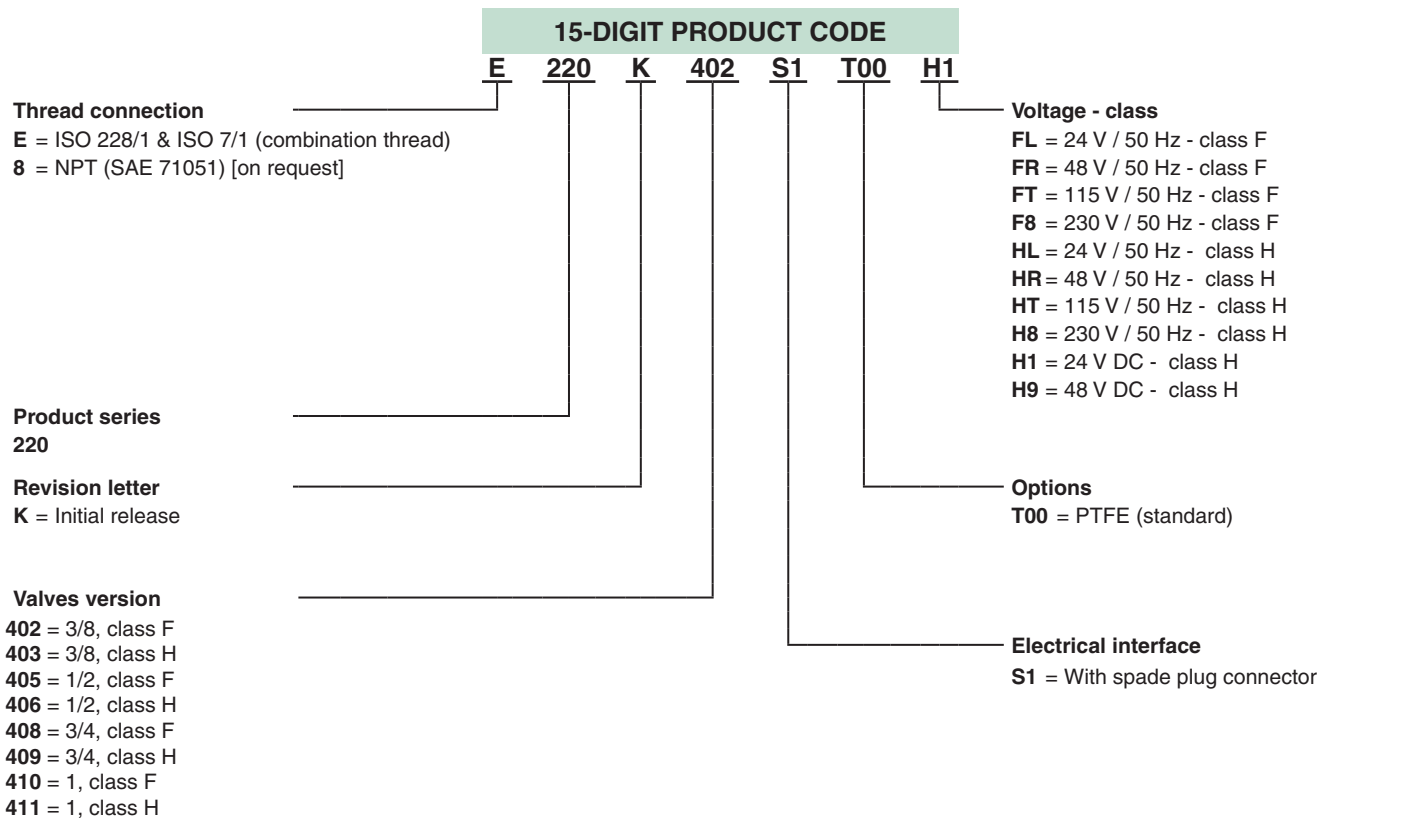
15-DIGIT PRODUCT CODE

E 220 K 402 S1 T00 H1

Thread connection
E = ISO 228/1 & ISO 7/1 (combination thread)
8 = NPT (SAE 71051) [on request]

Voltage - class
FL = 24 V / 50 Hz - class F
FR = 48 V / 50 Hz - class F
FT = 115 V / 50 Hz - class F
F8 = 230 V / 50 Hz - class F
HL = 24 V / 50 Hz - class H
HR = 48 V / 50 Hz - class H
HT = 115 V / 50 Hz - class H
H8 = 230 V / 50 Hz - class H
H1 = 24 V DC - class H
H9 = 48 V DC - class H

Product series
220

Revision letter
K = Initial release

Options
T00 = PTFE (standard)

Valves version
402 = 3/8, class F
403 = 3/8, class H
405 = 1/2, class F
406 = 1/2, class H
408 = 3/4, class F
409 = 3/4, class H
410 = 1, class F
411 = 1, class H

Electrical interface
S1 = With spade plug connector